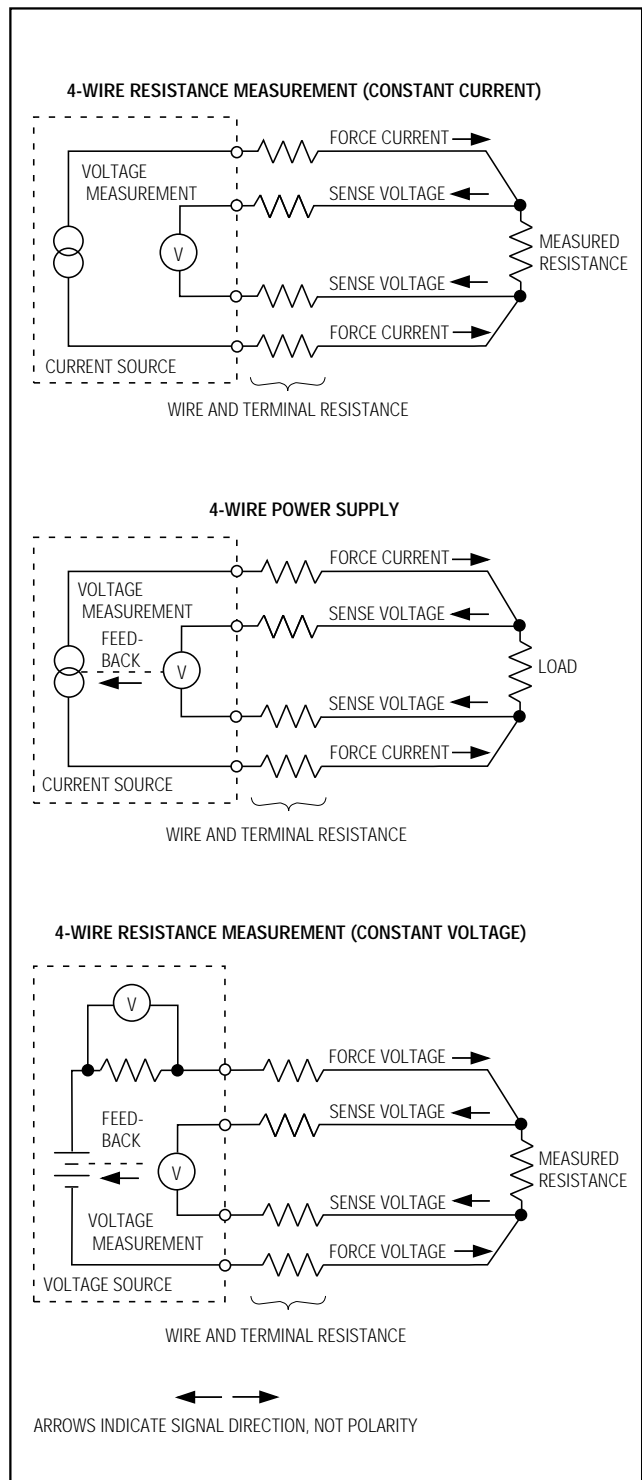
4-WIRE RESISTANCE MEASUREMENT (CONSTANT CURRENT)

VOLTAGE MEASUREMENT

V

CURRENT SOURCE

FORCE CURRENT

SENSE VOLTAGE

SENSE VOLTAGE

FORCE CURRENT

MEASURED RESISTANCE

WIRE AND TERMINAL RESISTANCE

4-WIRE POWER SUPPLY

VOLTAGE MEASUREMENT

FEED-BACK

V

CURRENT SOURCE

FORCE CURRENT

SENSE VOLTAGE

SENSE VOLTAGE

FORCE CURRENT

LOAD

WIRE AND TERMINAL RESISTANCE

4-WIRE RESISTANCE MEASUREMENT (CONSTANT VOLTAGE)

V

FEED-BACK

V

VOLTAGE MEASUREMENT

VOLTAGE SOURCE

FORCE VOLTAGE

SENSE VOLTAGE

SENSE VOLTAGE

FORCE VOLTAGE

MEASURED RESISTANCE

WIRE AND TERMINAL RESISTANCE

ARROWS INDICATE SIGNAL DIRECTION, NOT POLARITY